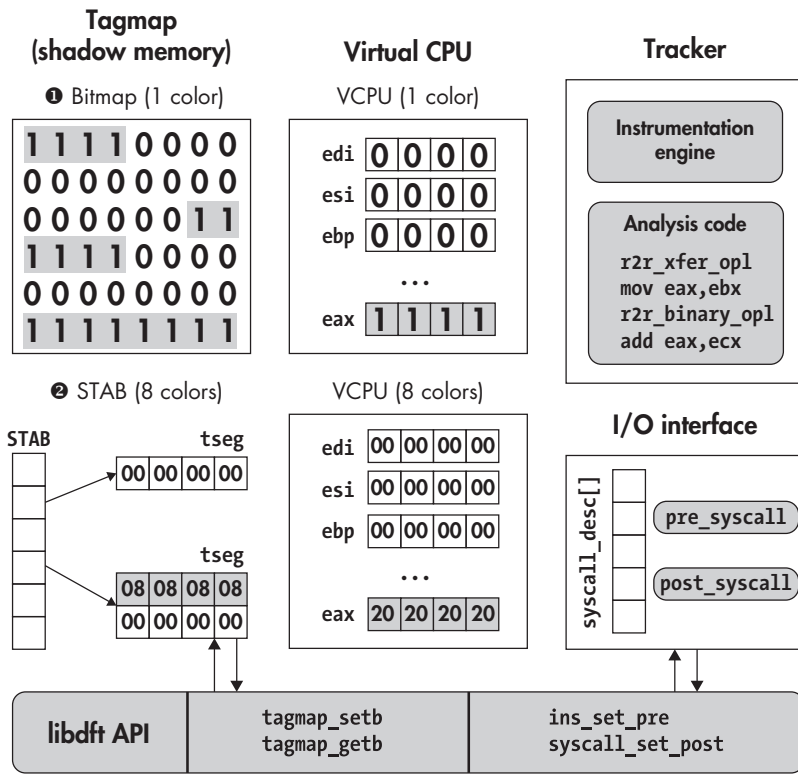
Tagmap (shadow memory)

Virtual CPU

Tracker

❶ Bitmap (1 color)

| 1 | 1 | 1 | 1 | 0 | 0 | 0 | 0 |
|---|---|---|---|---|---|---|---|
| 0 | 0 | 0 | 0 | 0 | 0 | 0 | 0 |
| 0 | 0 | 0 | 0 | 0 | 0 | 1 | 1 |
| 1 | 1 | 1 | 1 | 0 | 0 | 0 | 0 |
| 0 | 0 | 0 | 0 | 0 | 0 | 0 | 0 |
| 1 | 1 | 1 | 1 | 1 | 1 | 1 | 1 |

VCPU (1 color)

edi 0 0 0 0
esi 0 0 0 0
ebp 0 0 0 0
...
eax 1 1 1 1

Instrumentation engine

Analysis code
r2r_xfer_opl
mov eax,ebx
r2r_binary_opl
add eax,ecx

❷ STAB (8 colors)

STAB

tseg
00 00 00 00

tseg
08 08 08 08
00 00 00 00

VCPU (8 colors)

edi 00 00 00 00
esi 00 00 00 00
ebp 00 00 00 00
...
eax 20 20 20 20

I/O interface

syscall_desc[]

pre_syscall

post_syscall

libdft API

tagmap_setb
tagmap_getb

ins_set_pre
syscall_set_post